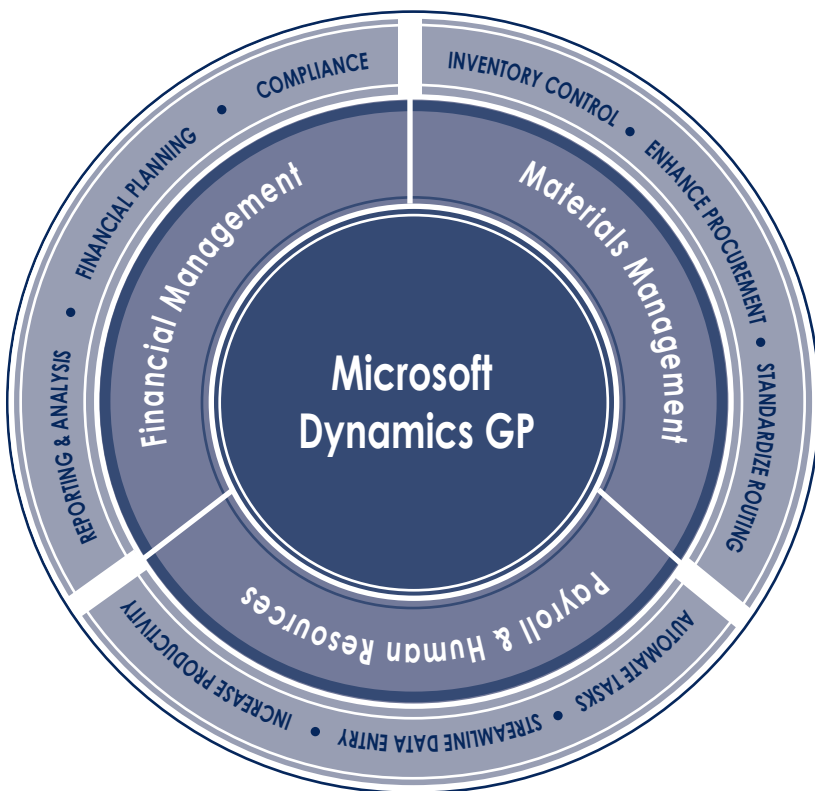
Microsoft Dynamics GP

Financial Management

REPORTING & ANALYSIS • FINANCIAL PLANNING • COMPLIANCE

Materials Management

INVENTORY CONTROL • ENHANCE PROCUREMENT • STANDARDIZE ROUTING

Payroll & Human Resources

AUTOMATE TASKS • STREAMLINE DATA ENTRY • INCREASE PRODUCTIVITY